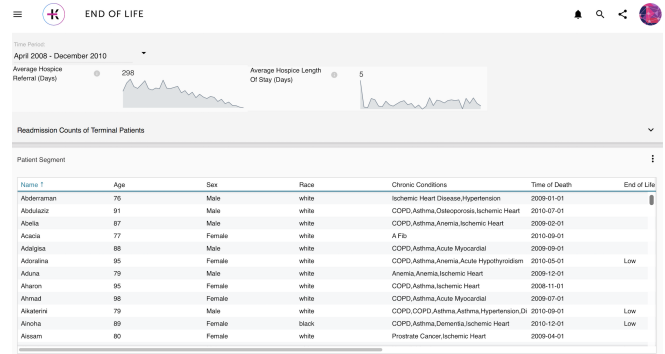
END OF LIFE

Time Period
April 2008 - December 2010

Average Hospice Referral (Days) 298

Average Hospice Length Of Stay (Days) 5

Readmission Counts of Terminal Patients

Patient Segment

| Name ↑ | Age | Sex | Race | Chronic Conditions | Time of Death | End of Life |
|---|---|---|---|---|---|---|
| Abderraman | 76 | Male | white | Ischemic Heart Disease,Hypertension | 2009-01-01 | |
| Abdulaziz | 91 | Male | white | COPD,Asthma,Osteoporosis,Ischemic Heart | 2010-07-01 | |
| Abelia | 87 | Male | white | COPD,Asthma,Anemia,Ischemic Heart | 2009-02-01 | |
| Acacia | 77 | Female | white | A Fib | 2010-09-01 | |
| Adalgisa | 88 | Male | white | COPD,Asthma,Acute Myocardial | 2009-09-01 | |
| Adoralina | 95 | Female | white | COPD,Asthma,Anemia,Acute Hypothyroidism | 2010-05-01 | Low |
| Aduna | 79 | Male | white | Anemia,Anemia,Ischemic Heart | 2009-12-01 | |
| Aharon | 95 | Female | white | COPD,Asthma,Ischemic Heart | 2008-11-01 | |
| Ahmad | 98 | Female | white | COPD,Asthma,Acute Myocardial | 2009-07-01 | |
| Aikaterini | 79 | Male | white | COPD,COPD,Asthma,Asthma,Hypertension,Di | 2010-09-01 | Low |
| Ainhoa | 89 | Female | black | COPD,Asthma,Dementia,Ischemic Heart | 2010-12-01 | Low |
| Aissam | 80 | Female | white | Prostrate Cancer,Ischemic Heart | 2009-04-01 | |